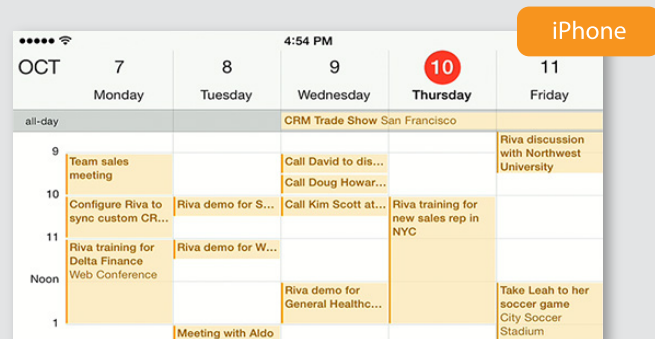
iPhone

4:54 PM

OCT 7 Monday 8 Tuesday 9 Wednesday 10 Thursday 11 Friday

all-day

CRM Trade Show San Francisco

9
10
11
Noon
1

Team sales meeting

Configure Riva to sync custom CR...

Riva training for Delta Finance Web Conference

Riva demo for S...

Riva demo for W...

Meeting with Aldo

Call David to dis...

Call Doug Howar...

Call Kim Scott at...

Riva demo for General Healthc...

Riva training for new sales rep in NYC

Riva discussion with Northwest University

Take Leah to her soccer game City Soccer Stadium